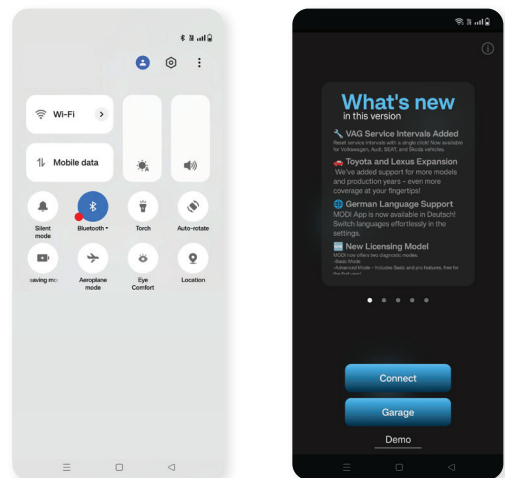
Wi-Fi

Mobile data

Silent mode

Bluetooth •

Torch

Auto-rotate

saving mo

Aeroplane mode

Eye Comfort

Location

What's new
in this version

VAG Service Intervals Added
Reset service intervals with a single click! Now available for Volkswagen, Audi, SEAT, and Škoda vehicles.

Toyota and Lexus Expansion
We've added support for more models and production years - even more coverage at your fingertips!

German Language Support
MODI App is now available in Deutsch! Switch languages effortlessly in the settings.

New Licensing Model
MODI now offers two diagnostic modes:
-Basic Mode
-Advanced Mode - Includes Basic and pro features, free for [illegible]

Connect

Garage

Demo